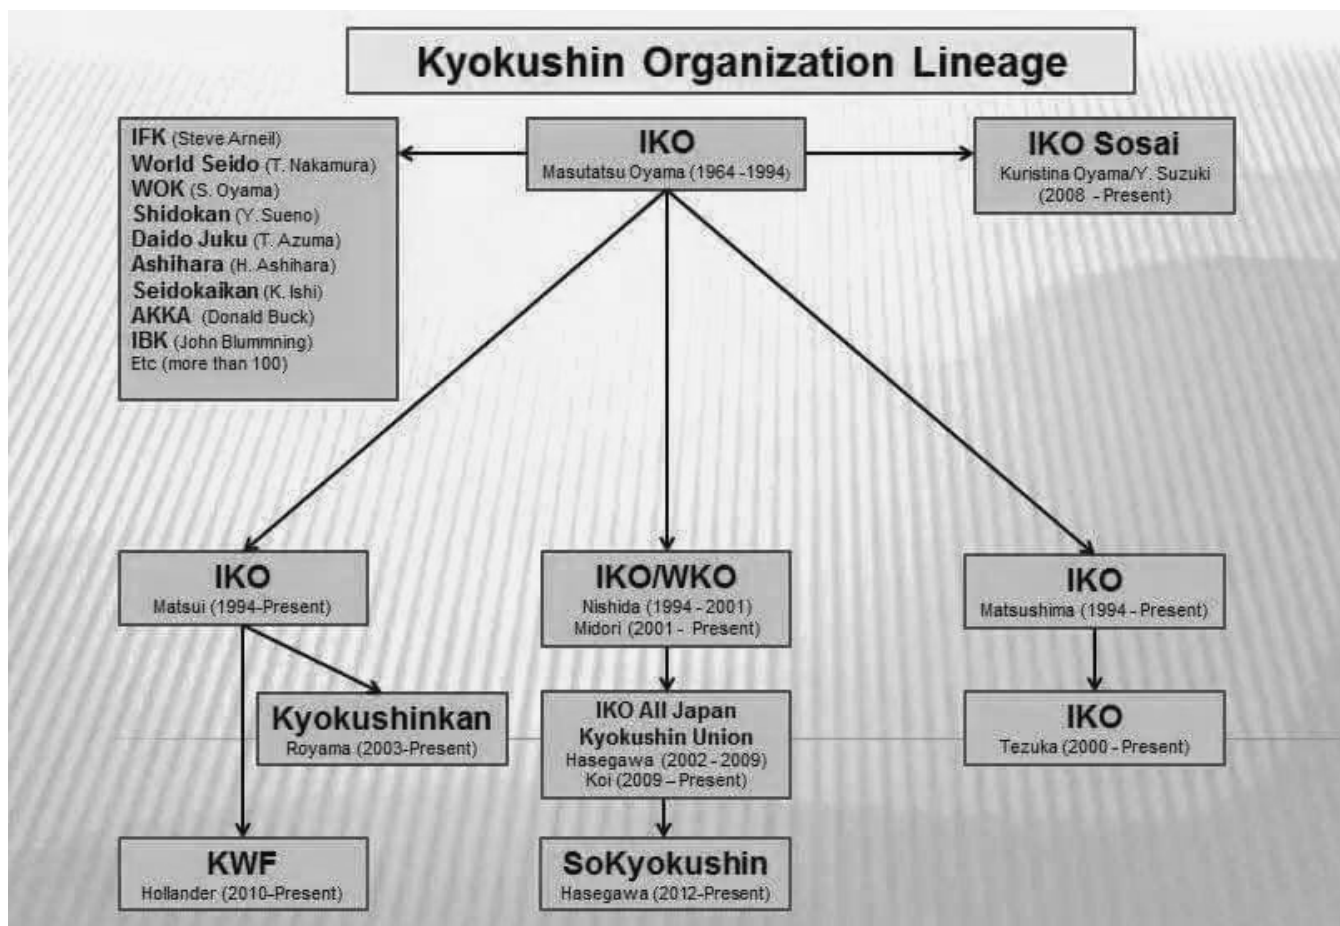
Kyokushin Organization Lineage

IFK (Steve Arneil)
World Seido (T. Nakamura)
WOK (S. Oyama)
Shidokan (Y. Sueno)
Daido Juku (T. Azuma)
Ashihara (H. Ashihara)
Seidokaikan (K. Ishi)
AKKA (Donald Buck)
IBK (John Blummning)
Etc (more than 100)

IKO
Masutatsu Oyama (1964 -1994)

IKO Sosai
Kuristina Oyama/Y. Suzuki
(2008 - Present)

IKO
Matsui (1994-Present)

IKO/WKO
Nishida (1994 - 2001)
Midori (2001 - Present)

IKO
Matsushima (1994 - Present)

Kyokushinkan
Royama (2003-Present)

IKO All Japan
Kyokushin Union
Hasegawa (2002 - 2009)
Koi (2009 – Present)

IKO
Tezuka (2000 - Present)

KWF
Hollander (2010-Present)

SoKyokushin
Hasegawa (2012-Present)